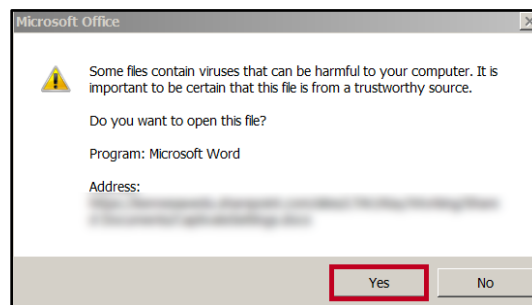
Microsoft Office

Some files contain viruses that can be harmful to your computer. It is important to be certain that this file is from a trustworthy source.

Do you want to open this file?

Program: Microsoft Word

Address:
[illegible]

Yes
No